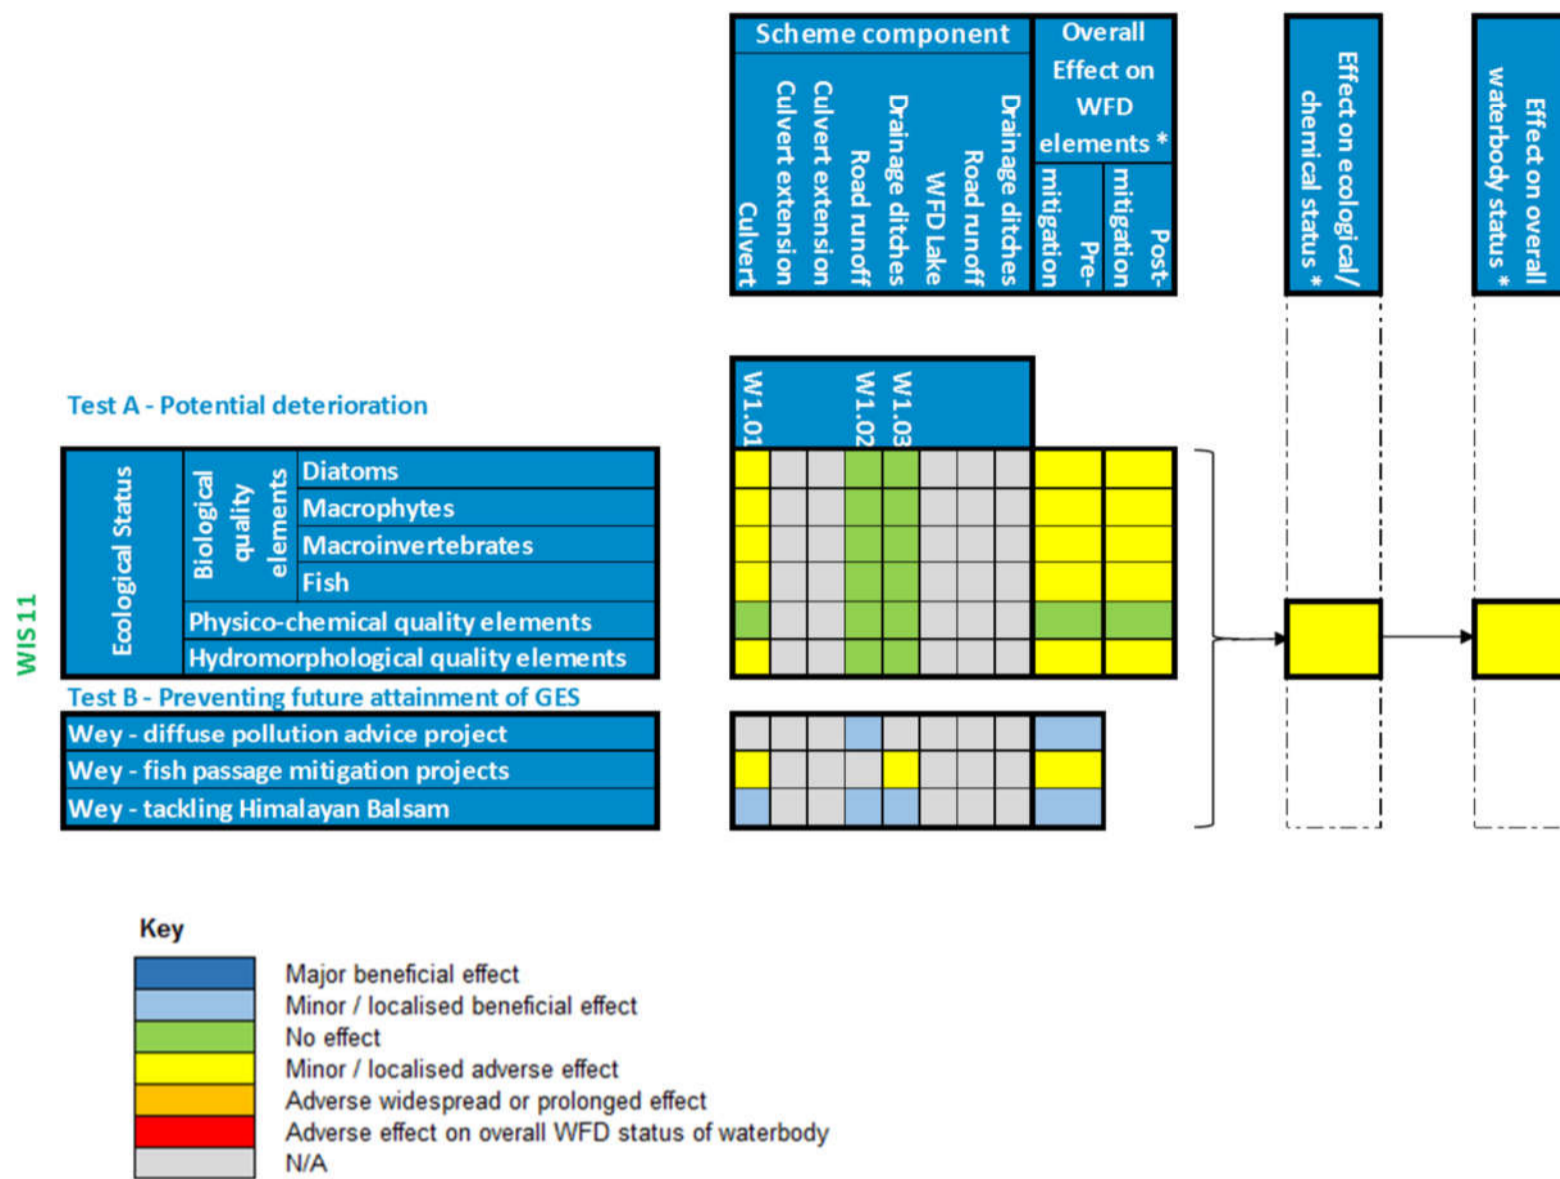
| Scheme component | | | | | | | | Overall Effect on WFD elements * | |
|---|---|---|---|---|---|---|---|---|---|
| Culvert | Culvert extension | Culvert extension | Road runoff | Drainage ditches | WFD Lake | Road runoff | Drainage ditches | Pre-mitigation | Post-mitigation |
| W1.01 | | | W1.02 | W1.03 | | | | | |

Effect on ecological/ chemical status *

Effect on overall waterbody status *

Test A - Potential deterioration

WIS11

Ecological Status

Biological quality elements

Diatoms

Macrophytes

Macroinvertebrates

Fish

Physico-chemical quality elements

Hydromorphological quality elements

Test B - Preventing future attainment of GES

Wey - diffuse pollution advice project

Wey - fish passage mitigation projects

Wey - tackling Himalayan Balsam

Key

Major beneficial effect

Minor / localised beneficial effect

No effect

Minor / localised adverse effect

Adverse widespread or prolonged effect

Adverse effect on overall WFD status of waterbody

N/A